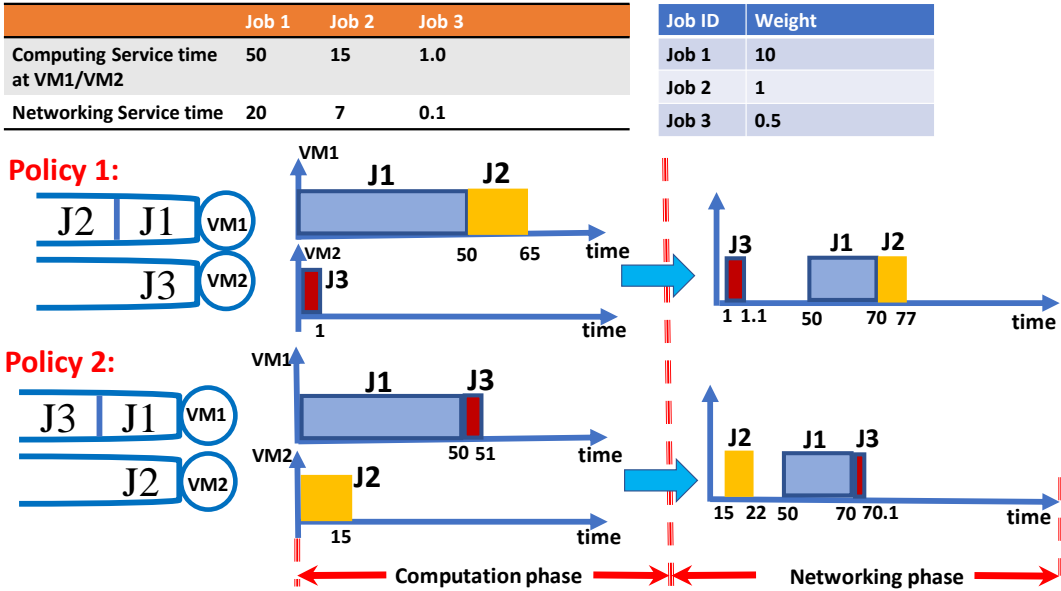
| | Job 1 | Job 2 | Job 3 |
|---|---|---|---|
| Computing Service time at VM1/VM2 | 50 | 15 | 1.0 |
| Networking Service time | 20 | 7 | 0.1 |

| Job ID | Weight |
|---|---|
| Job 1 | 10 |
| Job 2 | 1 |
| Job 3 | 0.5 |

Policy 1:

J2 J1 VM1
J3 VM2

VM1 J1 J2 50 65 time
VM2 J3 1 time

J3 J1 J2 1 1.1 50 70 77 time

Policy 2:

J3 J1 VM1
J2 VM2

VM1 J1 J3 50 51 time
VM2 J2 15 time

J2 J1 J3 15 22 50 70 70.1 time

Computation phase

Networking phase